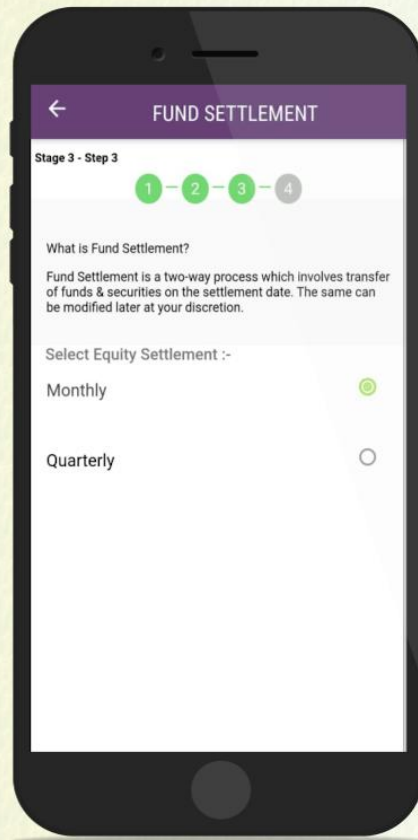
←
FUND SETTLEMENT

Stage 3 - Step 3

1 2 3 4

What is Fund Settlement?

Fund Settlement is a two-way process which involves transfer of funds & securities on the settlement date. The same can be modified later at your discretion.

Select Equity Settlement :-

Monthly

Quarterly